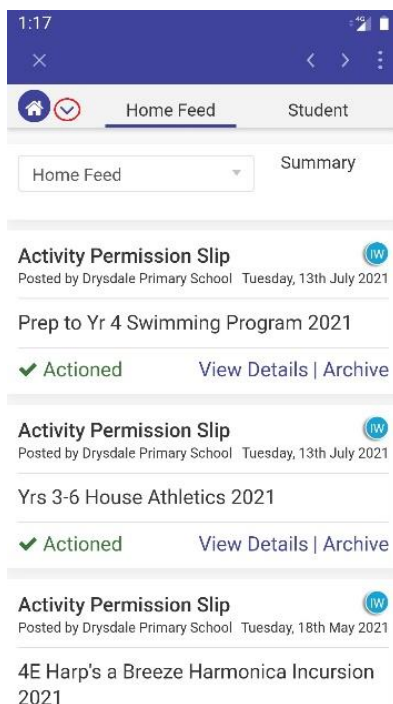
1:17

Home Feed

Student

Home Feed

Summary

Activity Permission Slip
IW
Posted by Drysdale Primary School Tuesday, 13th July 2021

Prep to Yr 4 Swimming Program 2021

✔ Actioned View Details | Archive

Activity Permission Slip
IW
Posted by Drysdale Primary School Tuesday, 13th July 2021

Yrs 3-6 House Athletics 2021

✔ Actioned View Details | Archive

Activity Permission Slip
IW
Posted by Drysdale Primary School Tuesday, 18th May 2021

4E Harp's a Breeze Harmonica Incursion 2021